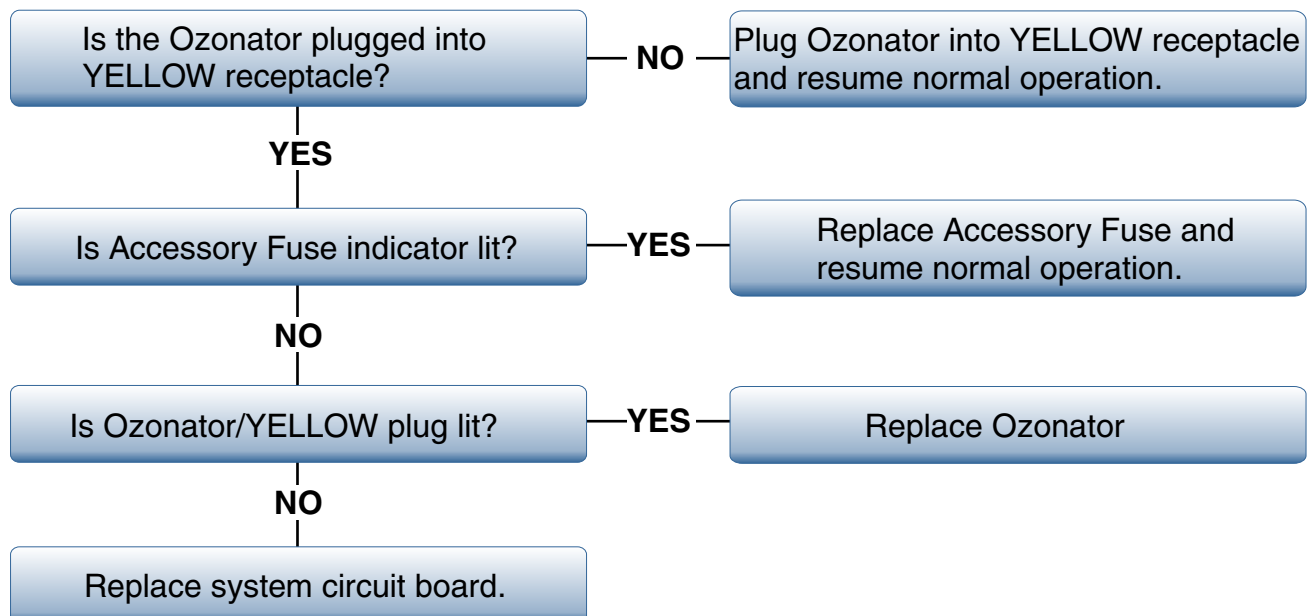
Is the Ozonator plugged into YELLOW receptacle?

NO

Plug Ozonator into YELLOW receptacle and resume normal operation.

YES

Is Accessory Fuse indicator lit?

YES

Replace Accessory Fuse and resume normal operation.

NO

Is Ozonator/YELLOW plug lit?

YES

Replace Ozonator

NO

Replace system circuit board.